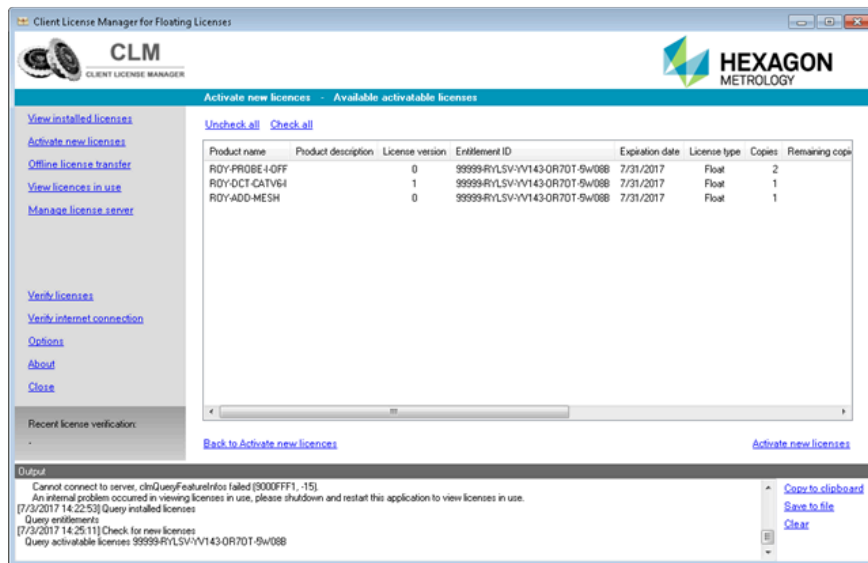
Client License Manager for Floating Licenses

CLM
CLIENT LICENSE MANAGER

HEXAGON
METROLOGY

Activate new licences - Available activatable licenses

View installed licenses
Activate new licenses
Offline license transfer
View licences in use
Manage license server

Verify licenses
Verify internet connection
Options
About
Close

Recent license verification:
-

Uncheck all Check all

| Product name | Product description | License version | Entitlement ID | Expiration date | License type | Copies | Remaining copi |
|---|---|---|---|---|---|---|---|
| ROY-PROBE-I-OFF | | 0 | 99999-RYLSV-YV143-OR7OT-9W08B | 7/31/2017 | Float | 2 | |
| ROY-DCT-CATV6I | | 1 | 99999-RYLSV-YV143-OR7OT-9W08B | 7/31/2017 | Float | 1 | |
| ROY-ADD-MESH | | 0 | 99999-RYLSV-YV143-OR7OT-9W08B | 7/31/2017 | Float | 1 | |

Back to Activate new licences
Activate new licenses

Output
Cannot connect to server, clmQueryFeatureInfos failed (9000FFF1, -15).
An internal problem occurred in viewing licenses in use, please shutdown and restart this application to view licenses in use.
[7/3/2017 14:22:53] Query installed licenses
Query entitlements
[7/3/2017 14:25:11] Check for new licenses
Query activatable licenses 99999-RYLSV-YV143-OR7OT-9W08B

Copy to clipboard
Save to file
Clear